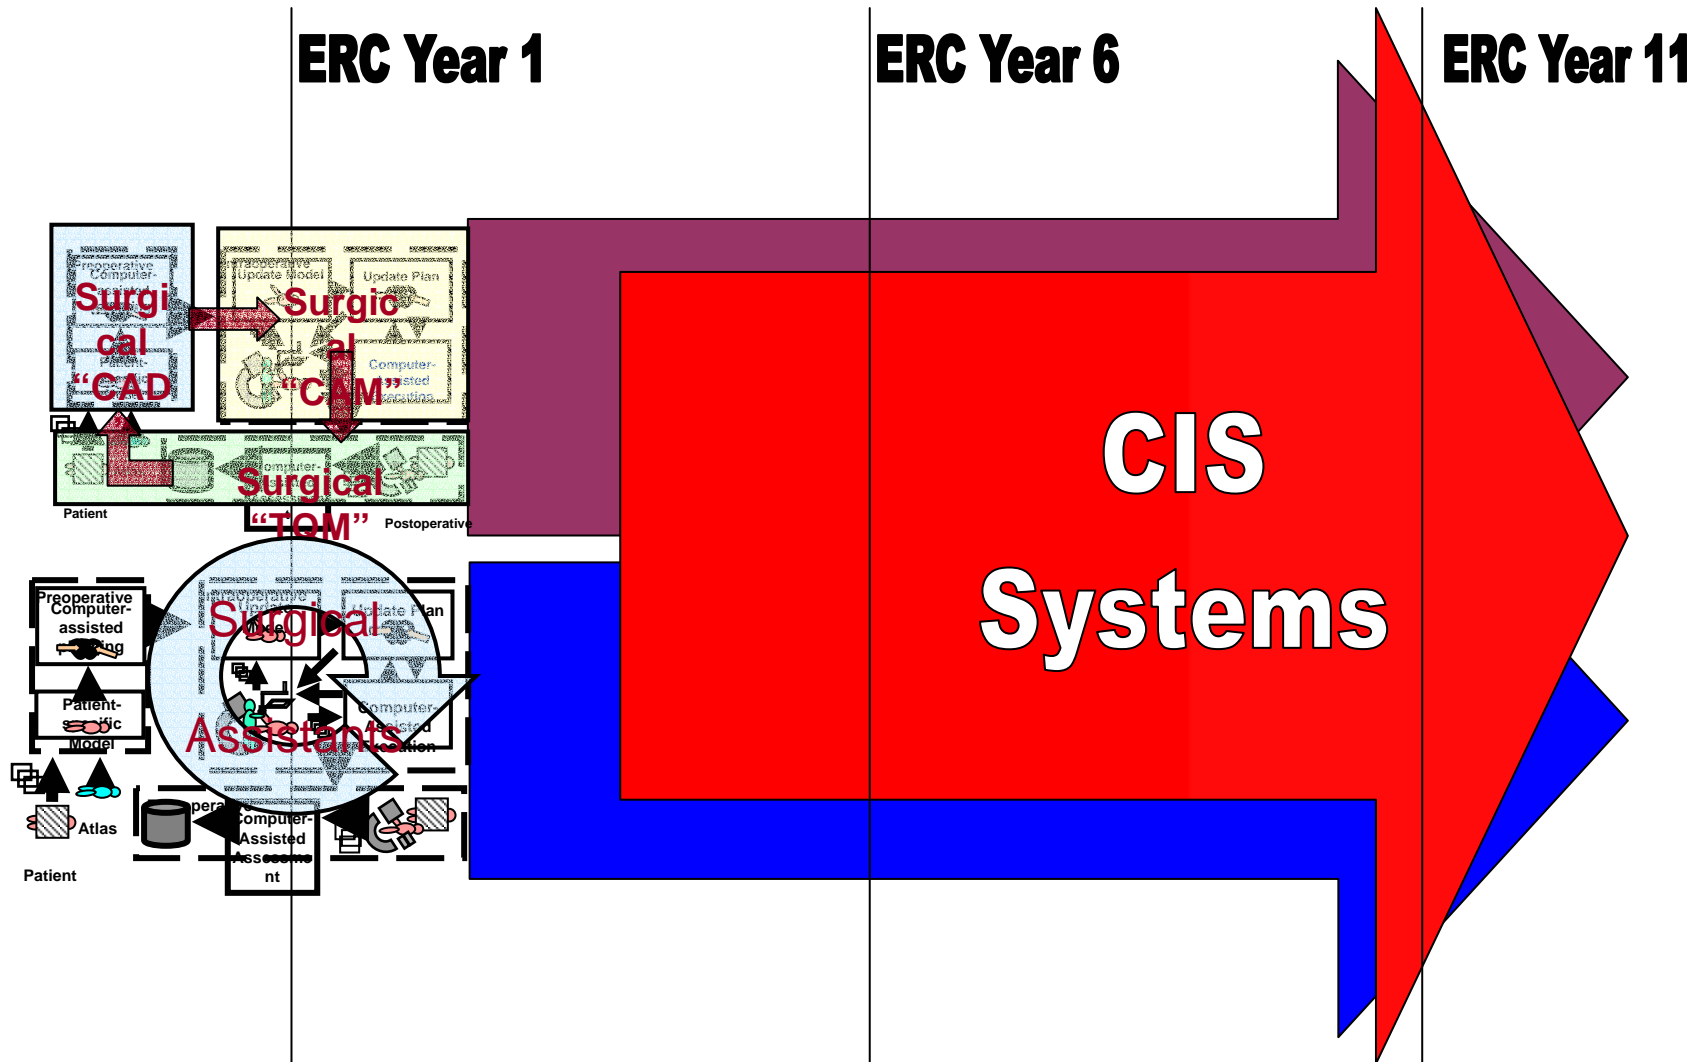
ERC Year 1

ERC Year 6

ERC Year 11

Preoperative Computer-

Surgical "CAD"

Patient-

Update Model

Update Plan

Surgical "CAM"

Computer-assisted Execution

Computer-

Surgical "TOM"

Patient

Postoperative

Preoperative Computer-assisted Planning

Patient-specific Model

Surgical Assistants

Update Plan

Computer-Assisted Execution

Atlas

Patient

Computer-Assisted Assessment

CIS Systems